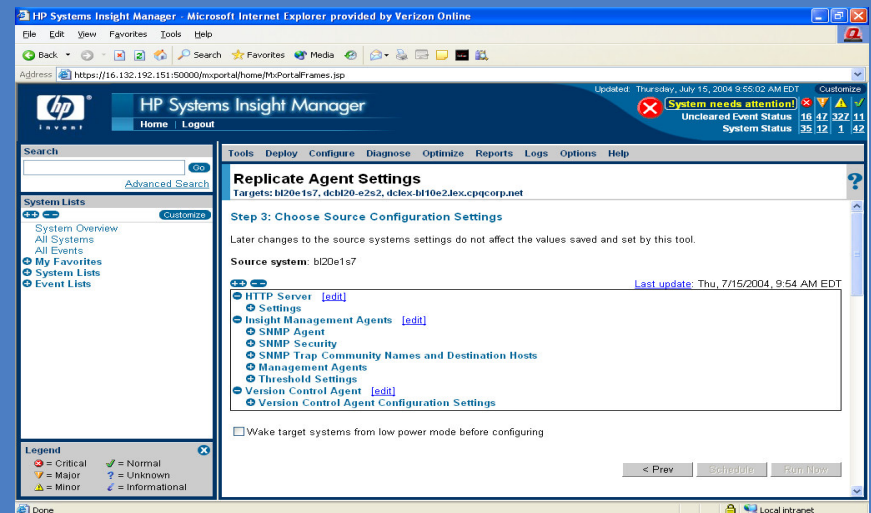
HP Systems Insight Manager - Microsoft Internet Explorer provided by Verizon Online

File Edit View Favorites Tools Help

Back Search Favorites Media

Address https://16.132.192.151:50000/mxportal/home/MxPortalFrames.jsp

invent

HP Systems Insight Manager

Home | Logout

Updated: Thursday, July 15, 2004 9:55:02 AM EDT Customize

System needs attention!

Uncleared Event Status 16 47 327 11

System Status 35 12 1 42

Search

Go

Advanced Search

System Lists

Customize

System Overview
All Systems
All Events
My Favorites
System Lists
Event Lists

Legend

= Critical = Normal
= Major ? = Unknown
= Minor = Informational

Tools Deploy Configure Diagnose Optimize Reports Logs Options Help

Replicate Agent Settings

Targets: bl20e1s7, dcbl20-e2s2, dclex-bl10e2.lex.cpqcorp.net

Step 3: Choose Source Configuration Settings

Later changes to the source systems settings do not affect the values saved and set by this tool.

Source system: bl20e1s7

Last update: Thu, 7/15/2004, 9:54 AM EDT

HTTP Server [edit]
Settings
Insight Management Agents [edit]
SNMP Agent
SNMP Security
SNMP Trap Community Names and Destination Hosts
Management Agents
Threshold Settings
Version Control Agent [edit]
Version Control Agent Configuration Settings

Wake target systems from low power mode before configuring

< Prev Schedule Run Now

Done

Local intranet